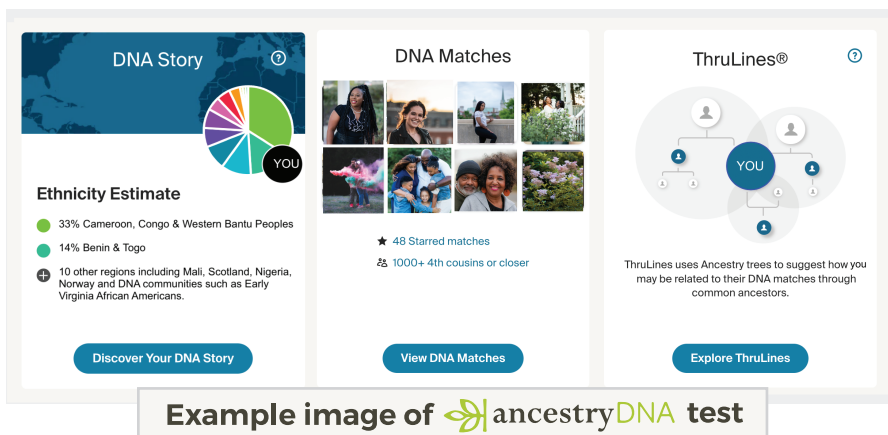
DNA Story

YOU

Ethnicity Estimate

33% Cameroon, Congo & Western Bantu Peoples

14% Benin & Togo

10 other regions including Mali, Scotland, Nigeria, Norway and DNA communities such as Early Virginia African Americans.

Discover Your DNA Story

DNA Matches

48 Starred matches

1000+ 4th cousins or closer

View DNA Matches

ThruLines®

YOU

ThruLines uses Ancestry trees to suggest how you may be related to their DNA matches through common ancestors.

Explore ThruLines

Example image of ancestryDNA test